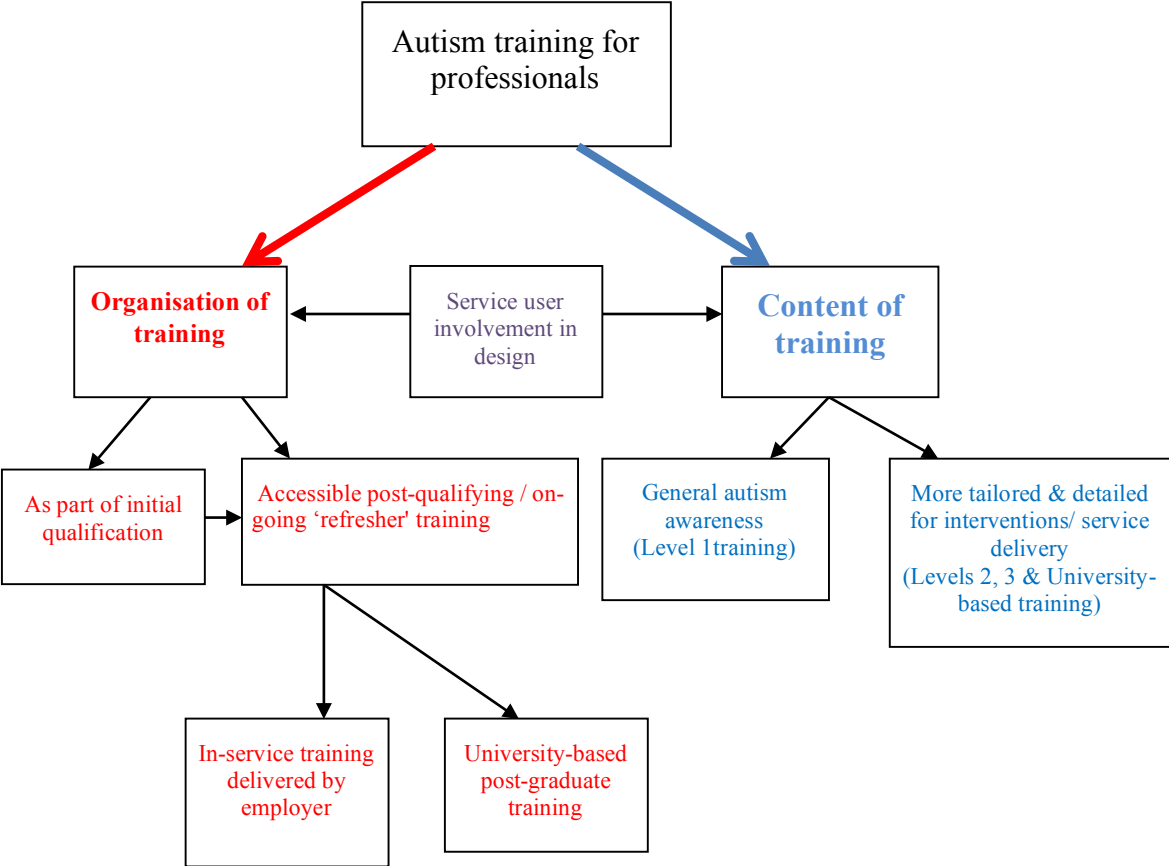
Autism training for professionals

Organisation of training

Service user involvement in design

Content of training

As part of initial qualification

Accessible post-qualifying / on-going ‘refresher' training

General autism awareness (Level 1training)

More tailored & detailed for interventions/ service delivery (Levels 2, 3 & University-based training)

In-service training delivered by employer

University-based post-graduate training